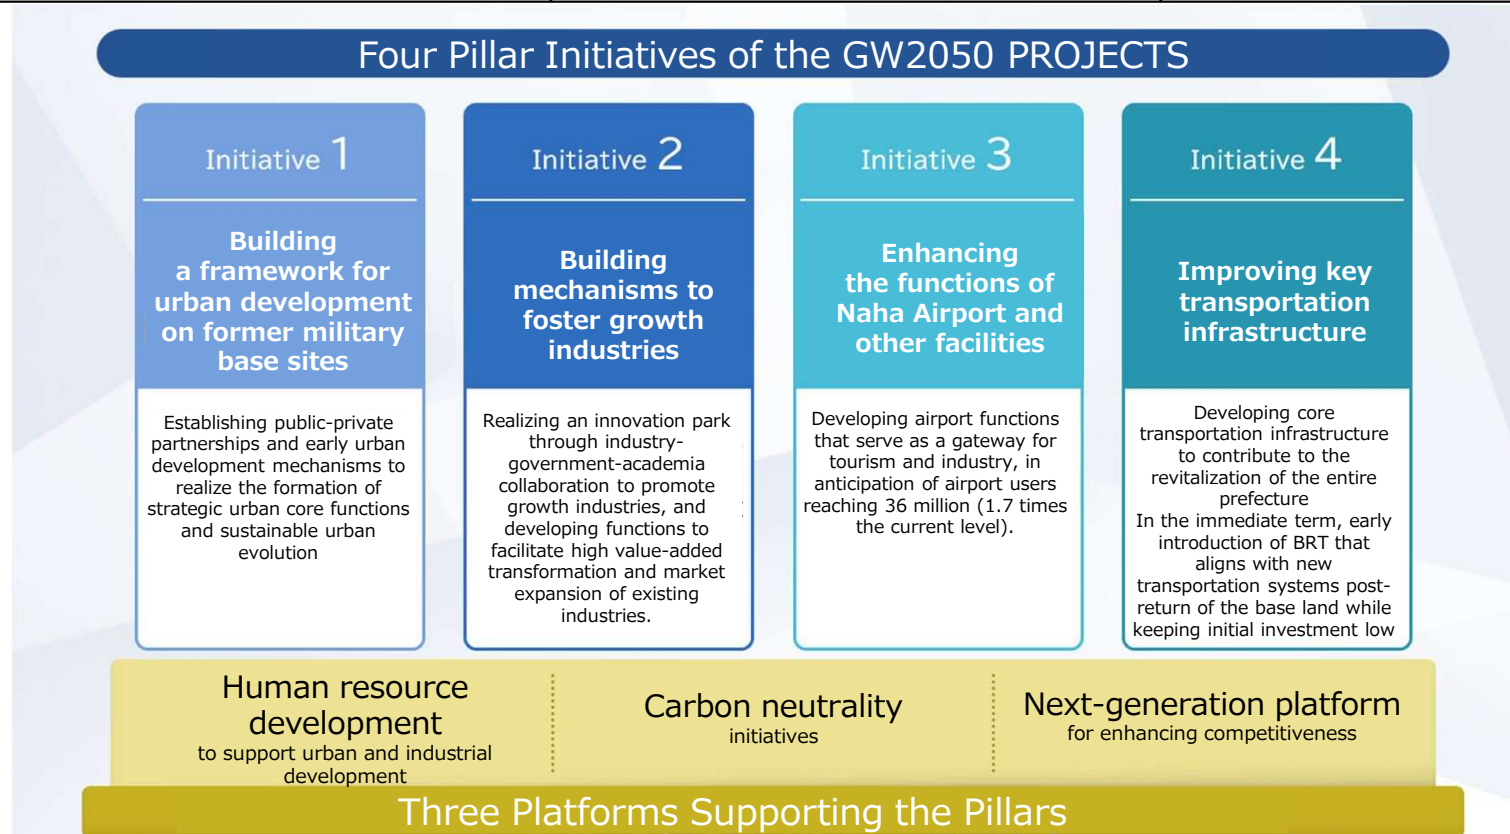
Four Pillar Initiatives of the GW2050 PROJECTS

Initiative 1

Building a framework for urban development on former military base sites

Establishing public-private partnerships and early urban development mechanisms to realize the formation of strategic urban core functions and sustainable urban evolution

Initiative 2

Building mechanisms to foster growth industries

Realizing an innovation park through industry-government-academia collaboration to promote growth industries, and developing functions to facilitate high value-added transformation and market expansion of existing industries.

Initiative 3

Enhancing the functions of Naha Airport and other facilities

Developing airport functions that serve as a gateway for tourism and industry, in anticipation of airport users reaching 36 million (1.7 times the current level).

Initiative 4

Improving key transportation infrastructure

Developing core transportation infrastructure to contribute to the revitalization of the entire prefecture
In the immediate term, early introduction of BRT that aligns with new transportation systems post-return of the base land while keeping initial investment low

Human resource development
to support urban and industrial development

Carbon neutrality
initiatives

Next-generation platform
for enhancing competitiveness

Three Platforms Supporting the Pillars